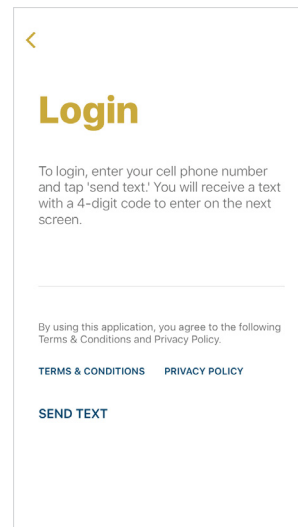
<

Login

To login, enter your cell phone number and tap 'send text.' You will receive a text with a 4-digit code to enter on the next screen.

By using this application, you agree to the following Terms & Conditions and Privacy Policy.

TERMS & CONDITIONS    PRIVACY POLICY

SEND TEXT